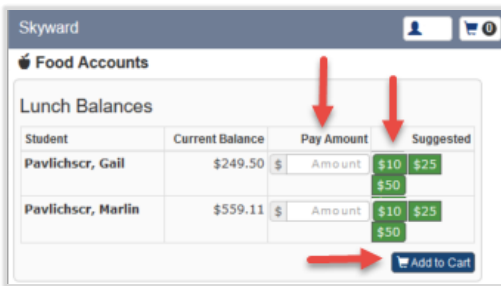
Skyward

0

Food Accounts

Lunch Balances

| Student | Current Balance | Pay Amount | Suggested |
|---|---|---|---|
| Pavlichscr, Gail | $249.50 | $ Amount | $10 $25 $50 |
| Pavlichscr, Marlin | $559.11 | $ Amount | $10 $25 $50 |

Add to Cart